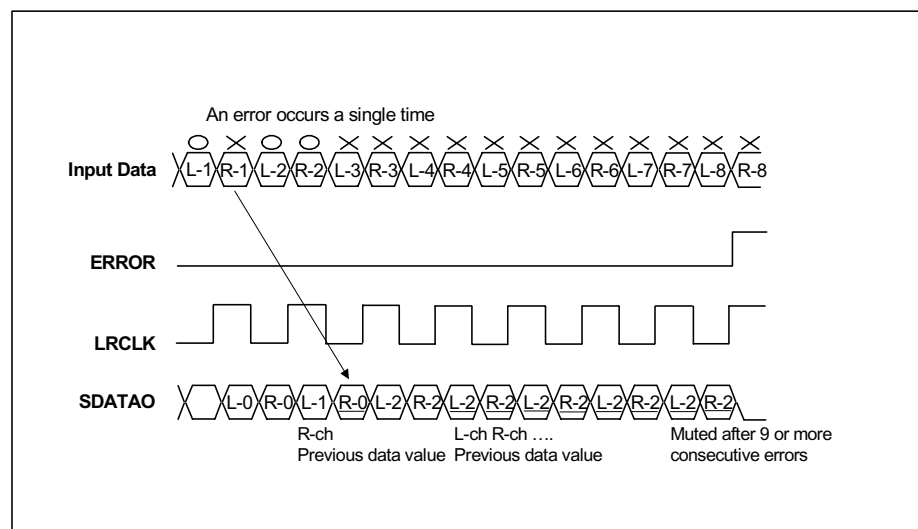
An error occurs a single time

○ × ○ ○ × × × × × × × × × × ×

Input Data L-1 R-1 L-2 R-2 L-3 R-3 L-4 R-4 L-5 R-5 L-6 R-6 L-7 R-7 L-8 R-8

ERROR

LRCLK

SDATAO L-0 R-0 L-1 R-0 L-2 R-2 L-2 R-2 L-2 R-2 L-2 R-2 L-2 R-2

R-ch
Previous data value

L-ch R-ch ....
Previous data value

Muted after 9 or more consecutive errors